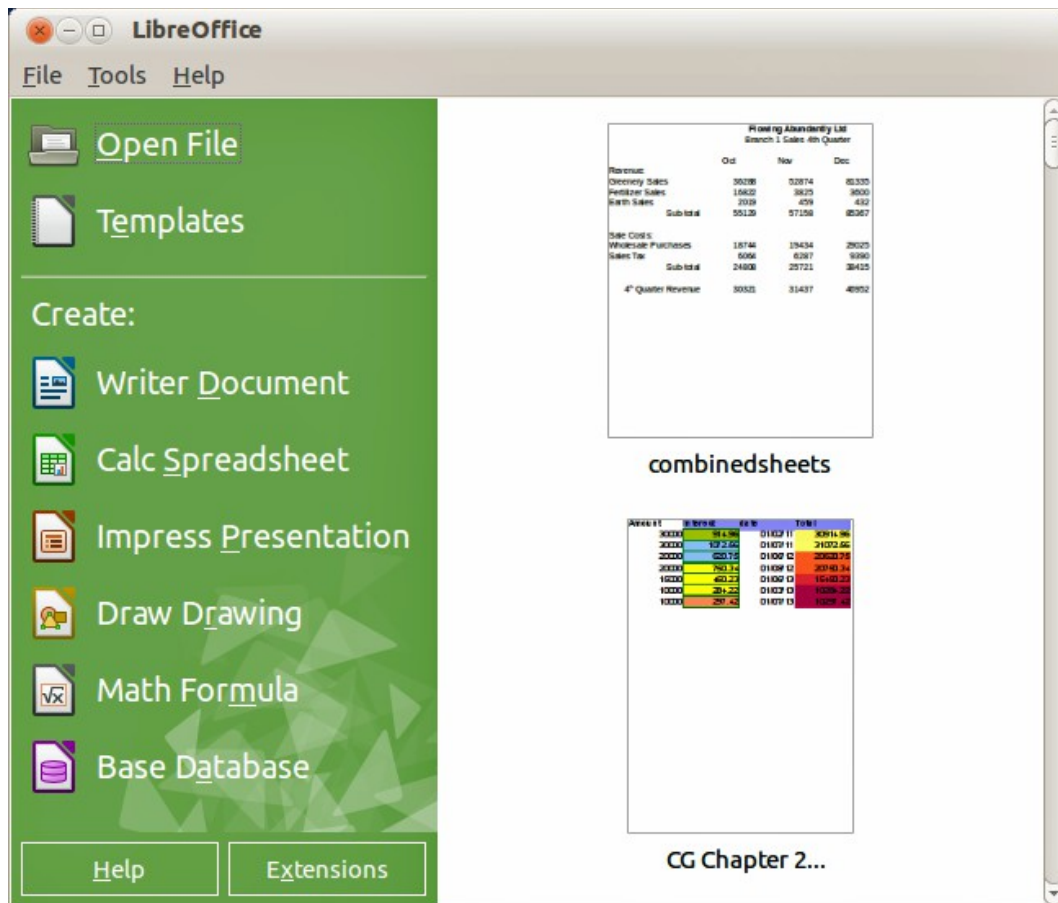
LibreOffice

File Tools Help

Open File

Templates

Create:

Writer Document

Calc Spreadsheet

Impress Presentation

Draw Drawing

Math Formula

Base Database

Help

Extensions

Flowing Abundantly Ltd
Branch 1 Sales 4th Quarter

| | Oct | Nov | Dec |
|---|---|---|---|
| Revenue | | | |
| Greenery Sales | 36288 | 52874 | 81335 |
| Fertilizer Sales | 16832 | 3825 | 3600 |
| Earth Sales | 2019 | 459 | 432 |
| Sub total | 55139 | 57158 | 85367 |
| Sale Costs | | | |
| Wholesale Purchases | 18744 | 19434 | 29025 |
| Sales Tax | 6064 | 6287 | 9390 |
| Sub total | 24808 | 25721 | 38415 |
| 4th Quarter Revenue | 30331 | 31437 | 46952 |

combinedsheets

| Amount | Interest | Date | Total |
|---|---|---|---|
| 30000 | 914.96 | 01/02/11 | 30914.96 |
| 30000 | 1072.66 | 01/07/11 | 31072.66 |
| 20000 | 650.75 | 01/02/12 | 20650.75 |
| 20000 | 740.34 | 01/07/12 | 20740.34 |
| 15000 | 480.23 | 01/02/13 | 15480.23 |
| 10000 | 284.22 | 01/02/13 | 10284.22 |
| 10000 | 297.42 | 01/07/13 | 10297.42 |

CG Chapter 2...